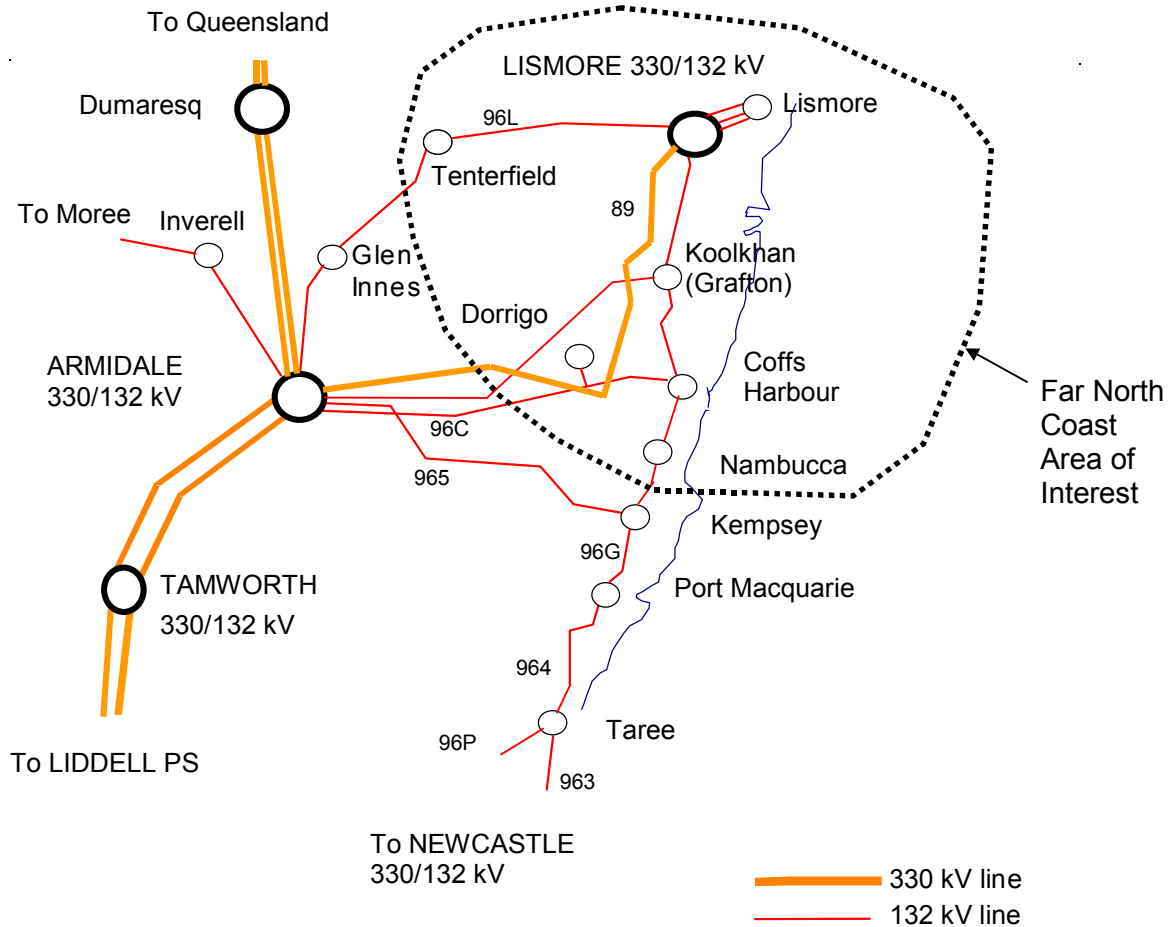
To Queensland

Dumaresq

LISMORE 330/132 kV

Lismore

96L

Tenterfield

89

To Moree

Inverell

Glen Innes

Koolkhan (Grafton)

Dorrigo

ARMIDALE 330/132 kV

Coffs Harbour

Far North Coast Area of Interest

96C

965

Nambucca

Kempsey

96G

TAMWORTH 330/132 kV

Port Macquarie

964

Taree

96P

963

To LIDDELL PS

To NEWCASTLE 330/132 kV

330 kV line

132 kV line